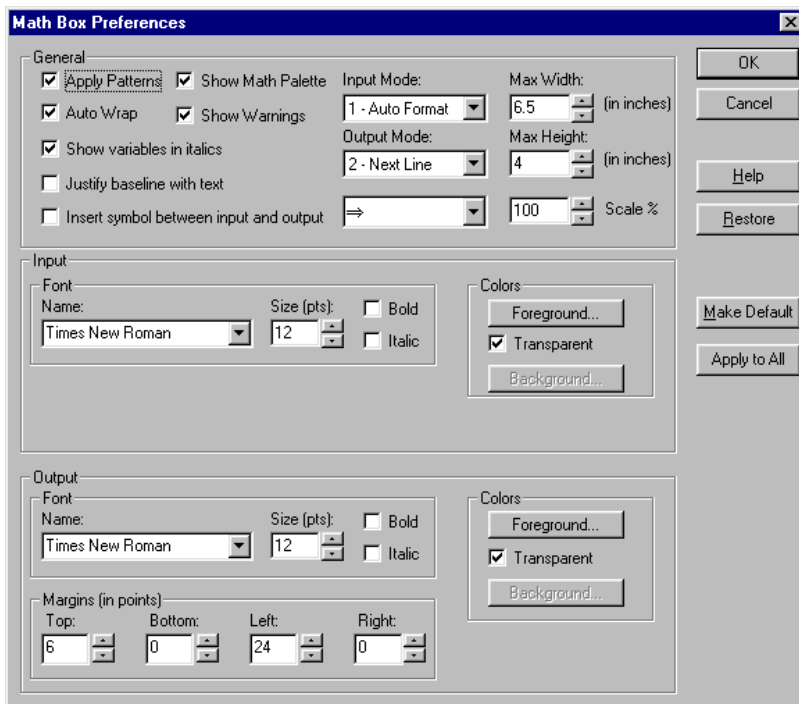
Math Box Preferences

General
Apply Patterns
Show Math Palette
Auto Wrap
Show Warnings
Show variables in italics
Justify baseline with text
Insert symbol between input and output
Input Mode:
1 - Auto Format
Output Mode:
2 - Next Line
⇒
Max Width:
6.5
(in inches)
Max Height:
4
(in inches)
100
Scale %

OK
Cancel
Help
Restore

Input
Font
Name:
Times New Roman
Size (pts):
12
Bold
Italic
Colors
Foreground...
Transparent
Background...

Make Default
Apply to All

Output
Font
Name:
Times New Roman
Size (pts):
12
Bold
Italic
Colors
Foreground...
Transparent
Background...
Margins (in points)
Top:
6
Bottom:
0
Left:
24
Right:
0